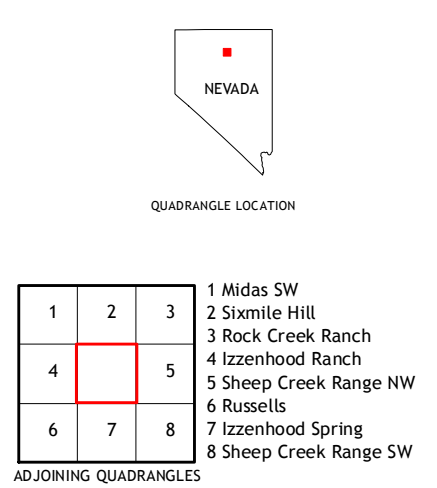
NEVADA

QUADRANGLE LOCATION

| 1 | 2 | 3 |
|---|---|---|
| 4 |  | 5 |
| 6 | 7 | 8 |

1 Midas SW
2 Sixmile Hill
3 Rock Creek Ranch
4 Izzenhood Ranch
5 Sheep Creek Range NW
6 Russells
7 Izzenhood Spring
8 Sheep Creek Range SW

ADJOINING QUADRANGLES